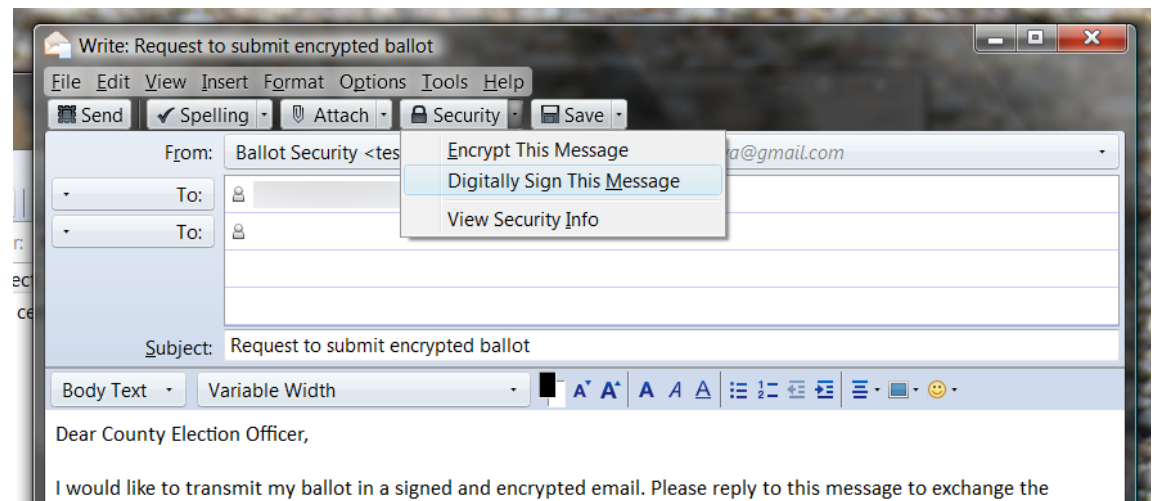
Write: Request to submit encrypted ballot

File Edit View Insert Format Options Tools Help

Send | Spelling | Attach | Security | Save

From: Ballot Security <tes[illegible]a@gmail.com

Encrypt This Message
Digitally Sign This Message
View Security Info

To:
To:

Subject: Request to submit encrypted ballot

Body Text | Variable Width

Dear County Election Officer,

I would like to transmit my ballot in a signed and encrypted email. Please reply to this message to exchange the